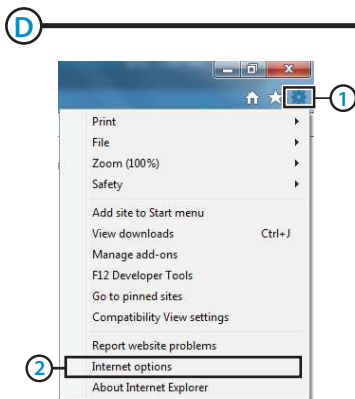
D

1

Print
File
Zoom (100%)
Safety

Add site to Start menu
View downloads Ctrl+J
Manage add-ons
F12 Developer Tools
Go to pinned sites
Compatibility View settings

Report website problems
2
Internet options
About Internet Explorer